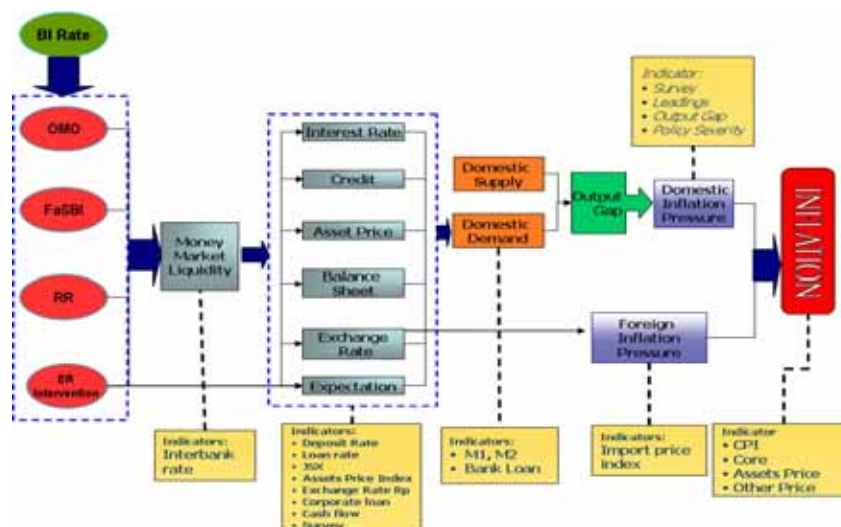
BI Rate

OMO

FaSBI

RR

ER Intervention

Money Market Liquidity

Interest Rate

Credit

Asset Price

Balance Sheet

Exchange Rate

Expectation

Domestic Supply

Domestic Demand

Output Gap

Indicator:
• Survey
• Leadings
• Output Gap
• Policy Severity

Domestic Inflation Pressure

Foreign Inflation Pressure

INFLATION

Indicators:
Interbank rate

Indicators:
• Deposit Rate
• Loan rate
• JSX
• Assets Price Index
• Exchange Rate Rp
• Corporate loan
• Cash flow
• Survey

Indicators:
• M1, M2
• Bank Loan

Indicators:
Import price index

Indicator
• CPI
• Core
• Assets Price
• Other Price